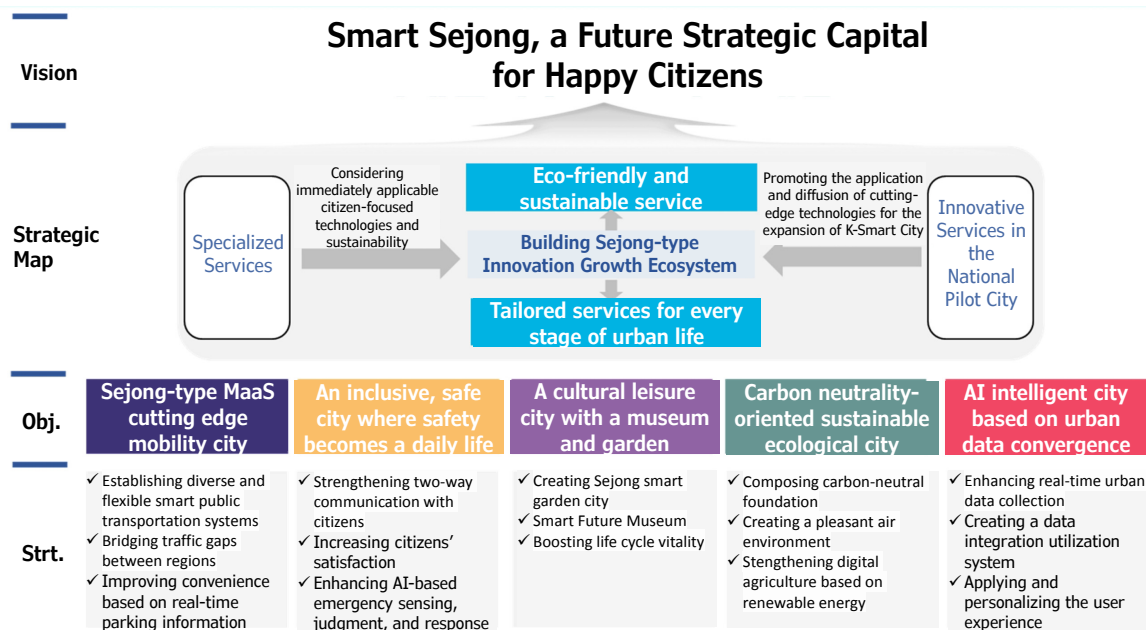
Vision

Smart Sejong, a Future Strategic Capital for Happy Citizens

Strategic Map

Specialized Services

Considering immediately applicable citizen-focused technologies and sustainability

Eco-friendly and sustainable service

Building Sejong-type Innovation Growth Ecosystem

Tailored services for every stage of urban life

Promoting the application and diffusion of cutting-edge technologies for the expansion of K-Smart City

Innovative Services in the National Pilot City

Obj.

Sejong-type MaaS cutting edge mobility city

An inclusive, safe city where safety becomes a daily life

A cultural leisure city with a museum and garden

Carbon neutrality-oriented sustainable ecological city

AI intelligent city based on urban data convergence

Strt.

✓ Establishing diverse and flexible smart public transportation systems
✓ Bridging traffic gaps between regions
✓ Improving convenience based on real-time parking information

✓ Strengthening two-way communication with citizens
✓ Increasing citizens' satisfaction
✓ Enhancing AI-based emergency sensing, judgment, and response

✓ Creating Sejong smart garden city
✓ Smart Future Museum
✓ Boosting life cycle vitality

✓ Composing carbon-neutral foundation
✓ Creating a pleasant air environment
✓ Stengthening digital agriculture based on renewable energy

✓ Enhancing real-time urban data collection
✓ Creating a data integration utilization system
✓ Applying and personalizing the user experience